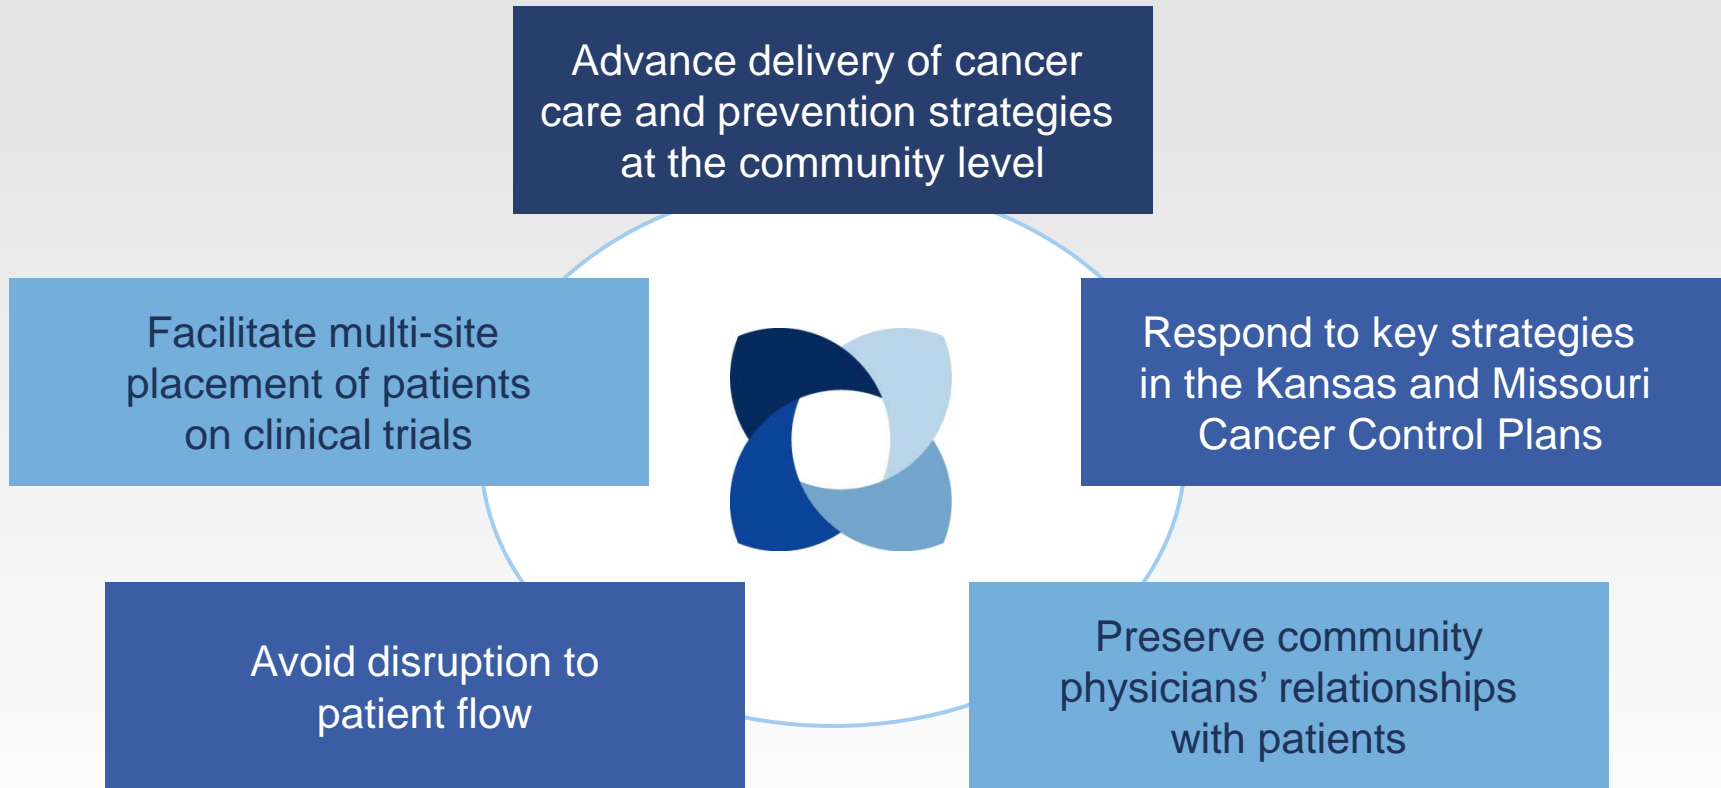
Advance delivery of cancer care and prevention strategies at the community level

Facilitate multi-site placement of patients on clinical trials

Respond to key strategies in the Kansas and Missouri Cancer Control Plans

Avoid disruption to patient flow

Preserve community physicians' relationships with patients